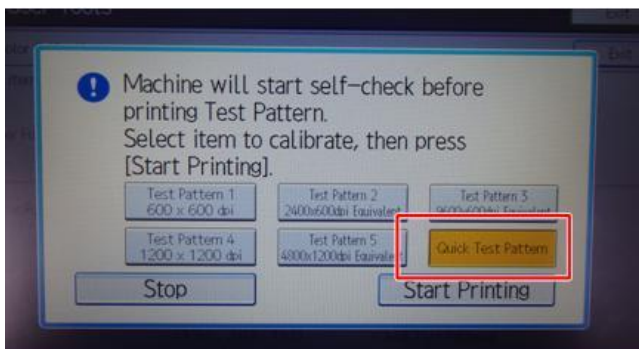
Machine will start self-check before printing Test Pattern.
Select item to calibrate, then press [Start Printing].

Test Pattern 1
600 x 600 dpi

Test Pattern 2
2400x600dpi Equivalent

Test Pattern 3
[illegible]

Test Pattern 4
1200 x 1200 dpi

Test Pattern 5
4800x1200dpi Equivalent

Quick Test Pattern

Stop

Start Printing